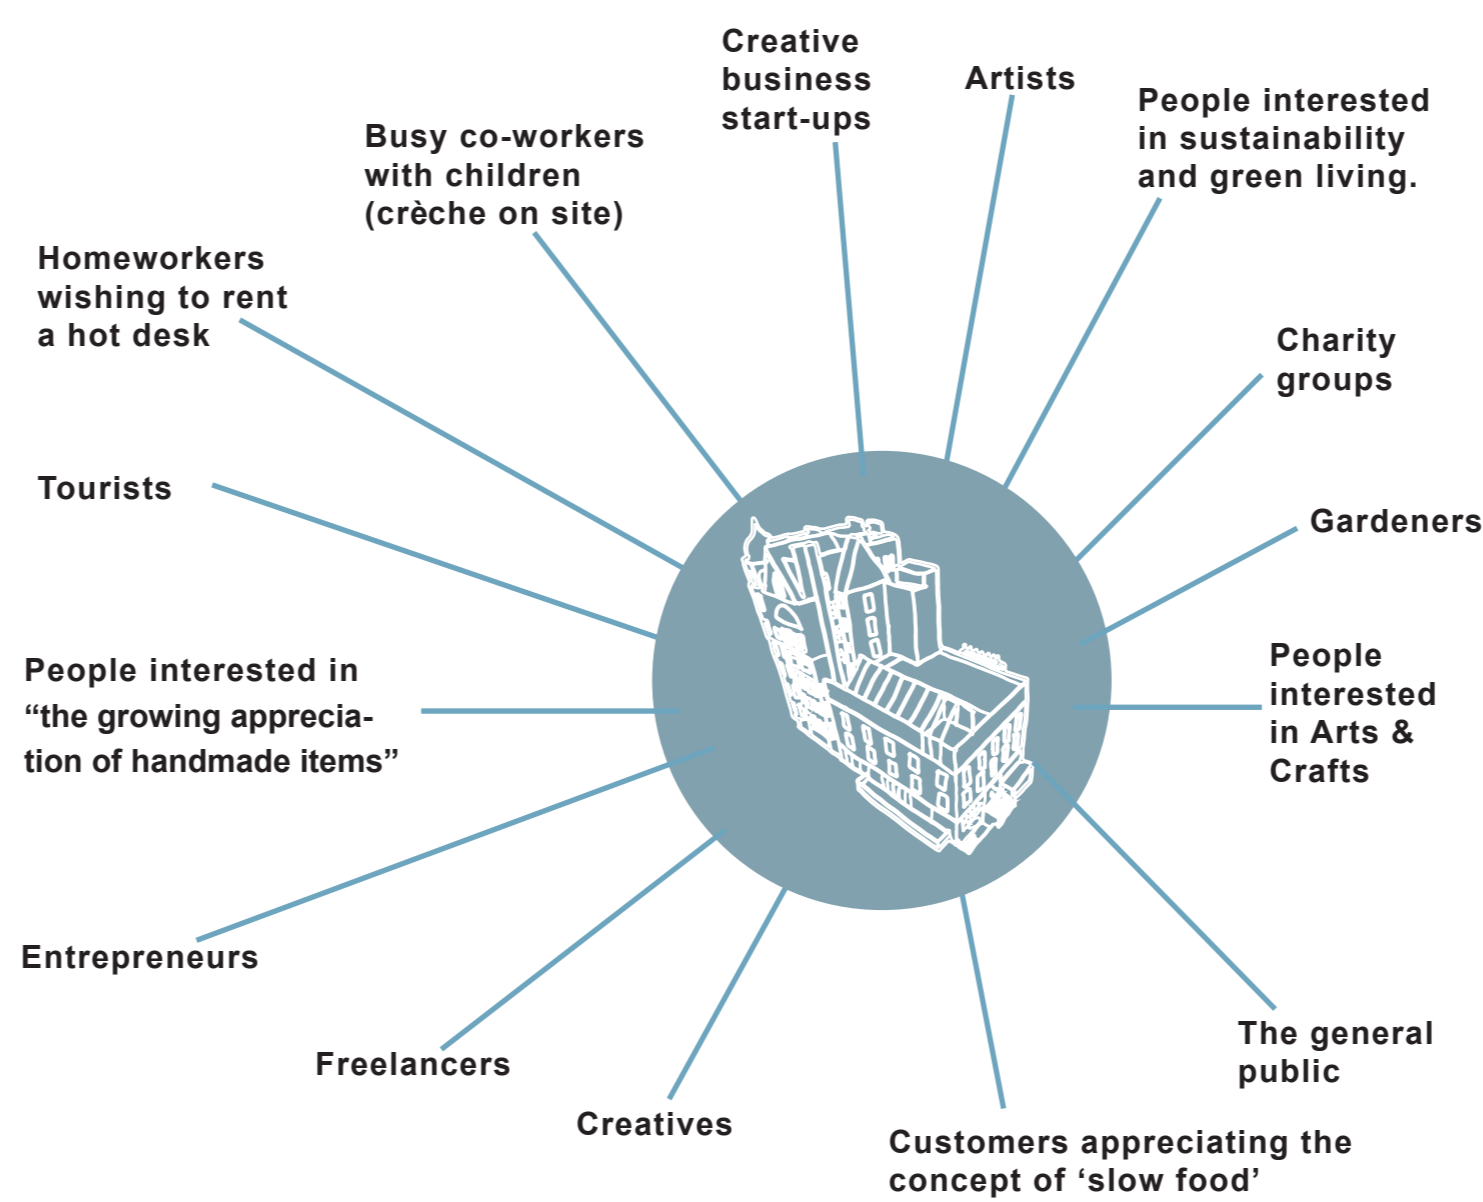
Creative business start-ups

Artists

People interested in sustainability and green living.

Busy co-workers with children (crèche on site)

Homeworkers wishing to rent a hot desk

Charity groups

Tourists

Gardeners

People interested in "the growing appreciation of handmade items"

People interested in Arts & Crafts

Entrepreneurs

The general public

Freelancers

Creatives

Customers appreciating the concept of 'slow food'